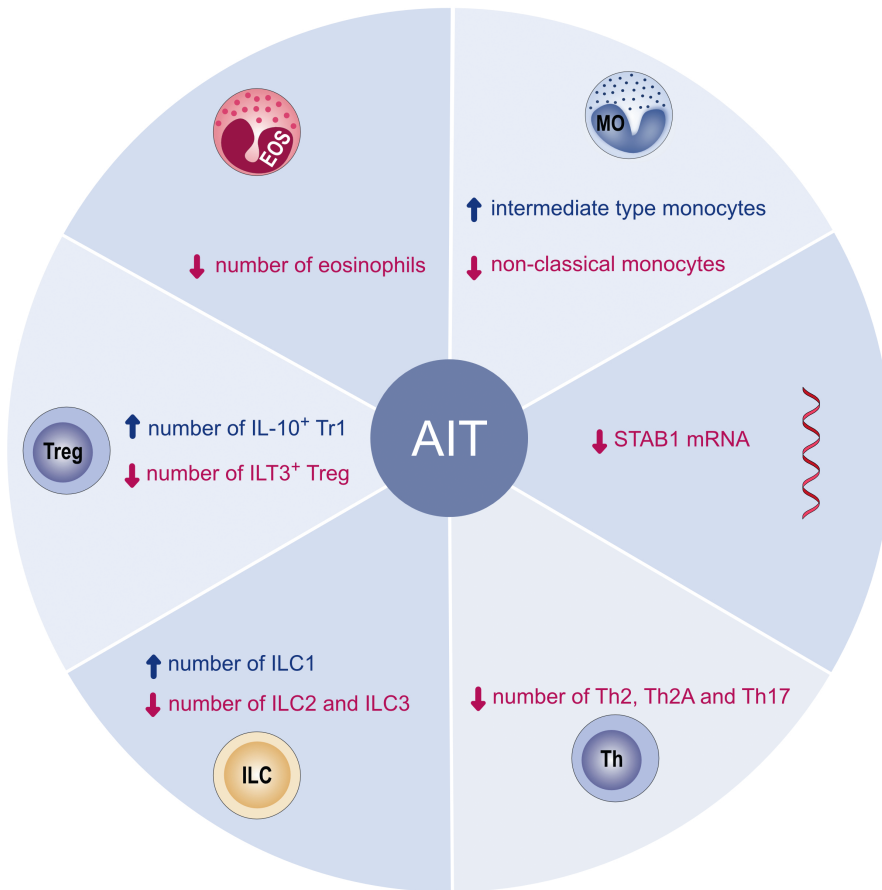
EOS

number of eosinophils

MO

intermediate type monocytes

non-classical monocytes

Treg

number of IL-10$^+$ Tr1

number of ILT3$^+$ Treg

AIT

STAB1 mRNA

number of ILC1

number of ILC2 and ILC3

ILC

number of Th2, Th2A and Th17

Th